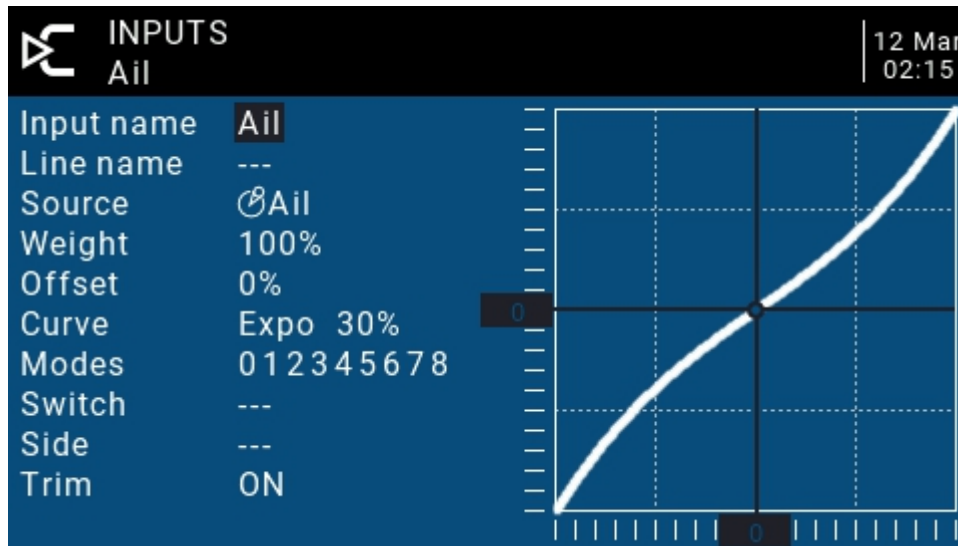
INPUTS
Ail

12 Mar
02:15

| Input name | Ail |
|---|---|
| Line name | --- |
| Source | Ail |
| Weight | 100% |
| Offset | 0% |
| Curve | Expo 30% |
| Modes | 012345678 |
| Switch | --- |
| Side | --- |
| Trim | ON |

0

0